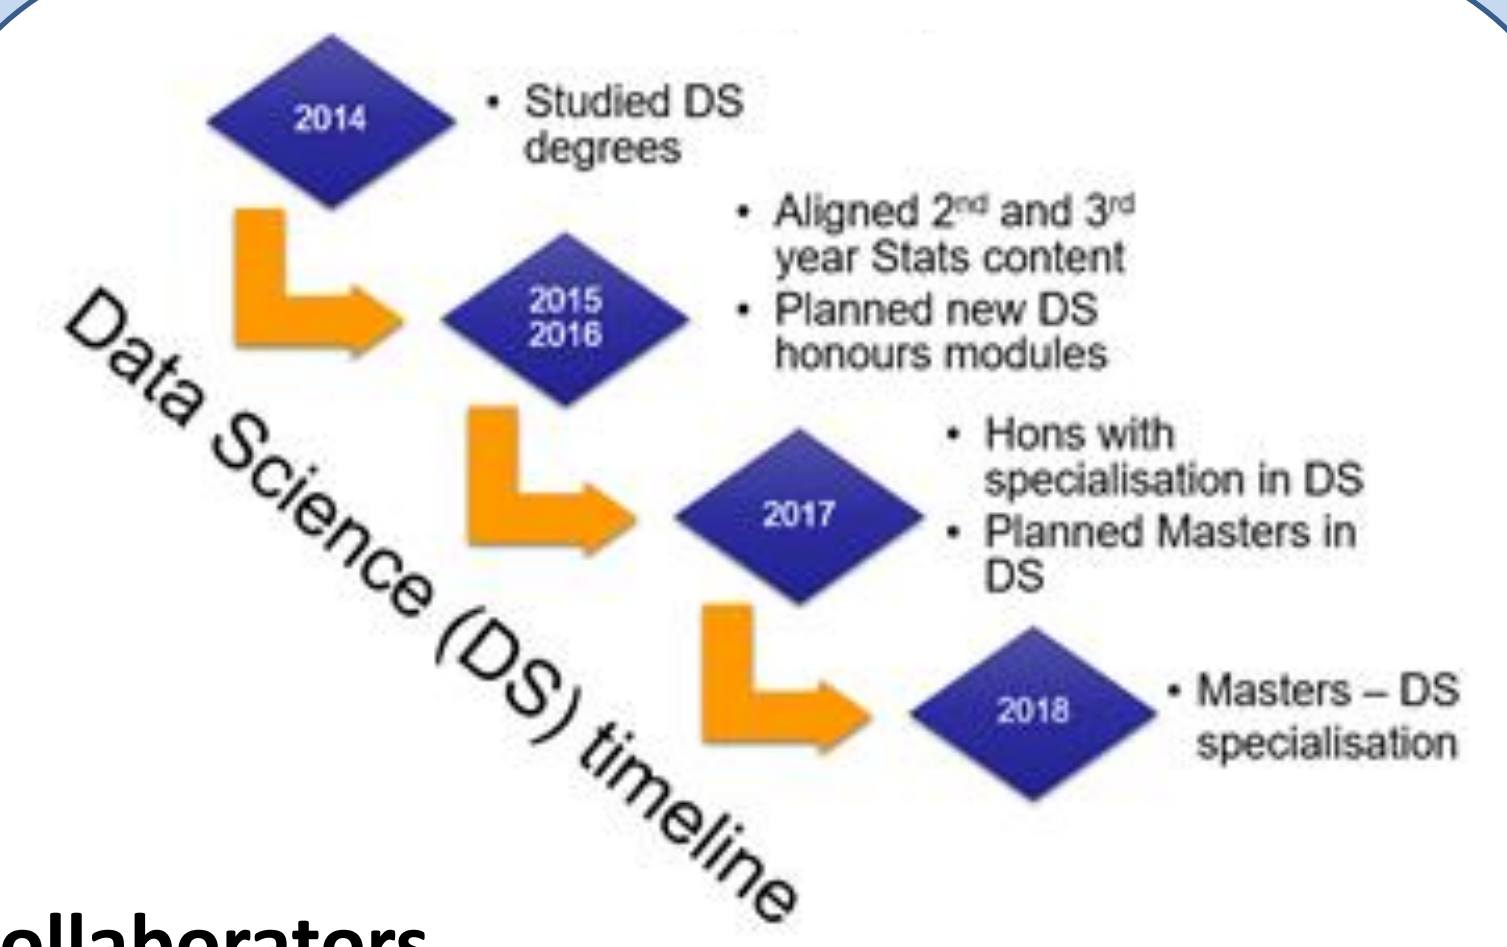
Data Science (DS) timeline

2014
• Studied DS degrees

2015
2016
• Aligned 2$^{nd}$ and 3$^{rd}$ year Stats content
• Planned new DS honours modules

2017
• Hons with specialisation in DS
• Planned Masters in DS

2018
• Masters – DS specialisation

ollaborators